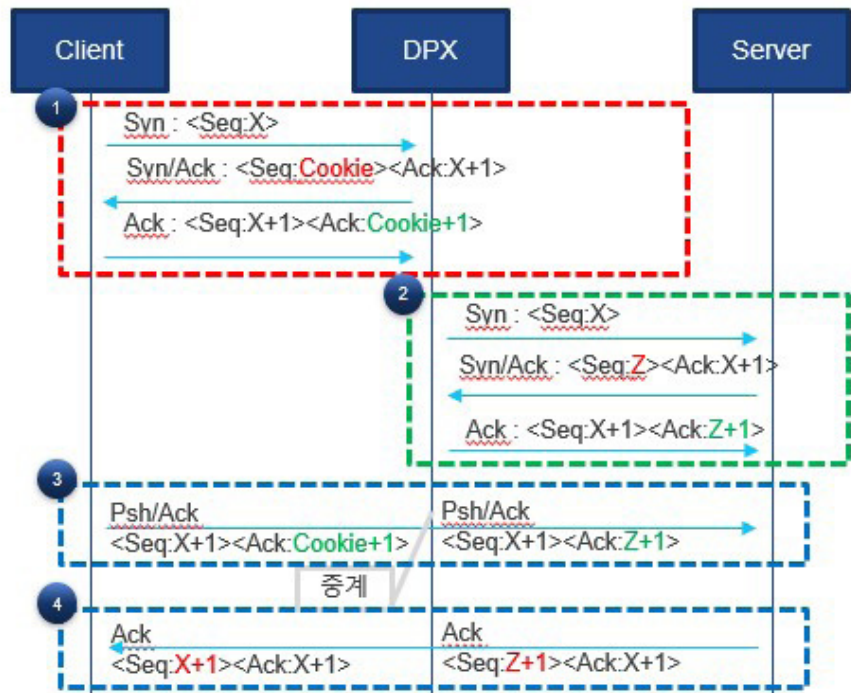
Client

DPX

Server

1

Syn : <Seq:X>

Syn/Ack : <Seq:Cookie><Ack:X+1>

Ack : <Seq:X+1><Ack:Cookie+1>

2

Syn : <Seq:X>

Syn/Ack : <Seq:Z><Ack:X+1>

Ack : <Seq:X+1><Ack:Z+1>

3

Psh/Ack
<Seq:X+1><Ack:Cookie+1>

Psh/Ack
<Seq:X+1><Ack:Z+1>

중계

4

Ack
<Seq:X+1><Ack:X+1>

Ack
<Seq:Z+1><Ack:X+1>